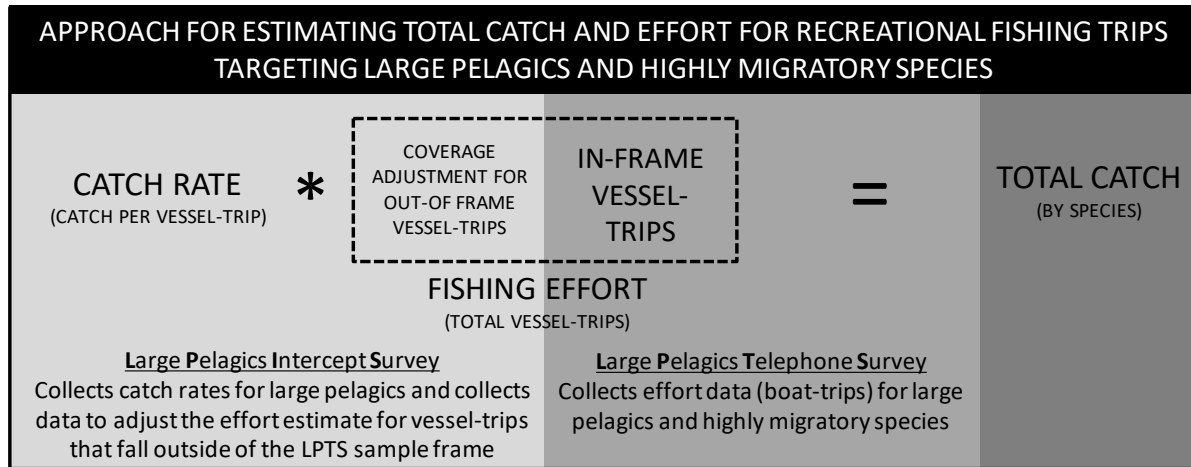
APPROACH FOR ESTIMATING TOTAL CATCH AND EFFORT FOR RECREATIONAL FISHING TRIPS TARGETING LARGE PELAGICS AND HIGHLY MIGRATORY SPECIES

CATCH RATE
(CATCH PER VESSEL-TRIP)

*

COVERAGE ADJUSTMENT FOR OUT-OF FRAME VESSEL-TRIPS

IN-FRAME VESSEL-TRIPS

=

TOTAL CATCH
(BY SPECIES)

FISHING EFFORT
(TOTAL VESSEL-TRIPS)

Large Pelagics Intercept Survey
Collects catch rates for large pelagics and collects data to adjust the effort estimate for vessel-trips that fall outside of the LPTS sample frame

Large Pelagics Telephone Survey
Collects effort data (boat-trips) for large pelagics and highly migratory species